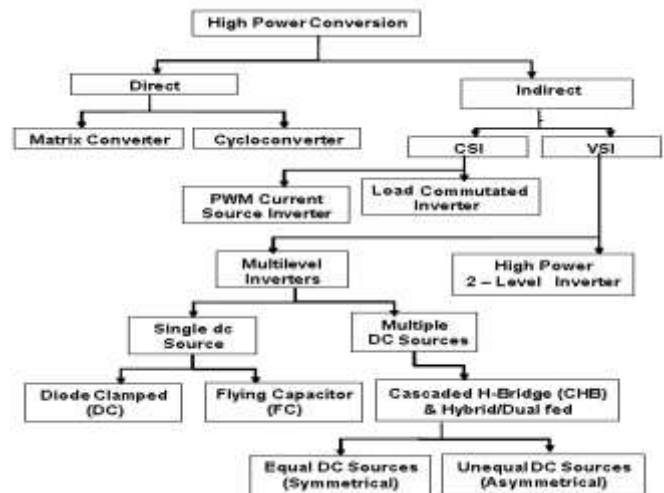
High Power Conversion

Direct

Indirect

Matrix Converter

Cycloconverter

CSI

VSI

PWM Current Source Inverter

Load Commutated Inverter

Multilevel Inverters

High Power 2 – Level Inverter

Single dc Source

Multiple DC Sources

Diode Clamped (DC)

Flying Capacitor (FC)

Cascaded H-Bridge (CHB) & Hybrid/Dual fed

Equal DC Sources (Symmetrical)

Unequal DC Sources (Asymmetrical)